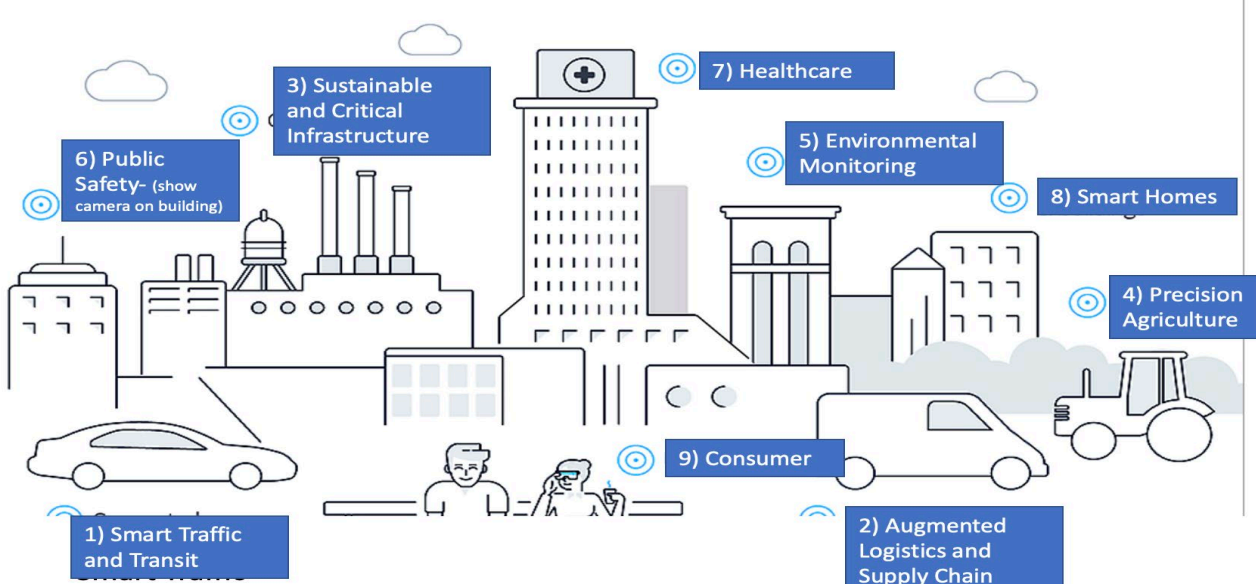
3) Sustainable and Critical Infrastructure

7) Healthcare

6) Public Safety- (show camera on building)

5) Environmental Monitoring

8) Smart Homes

4) Precision Agriculture

9) Consumer

1) Smart Traffic and Transit

2) Augmented Logistics and Supply Chain